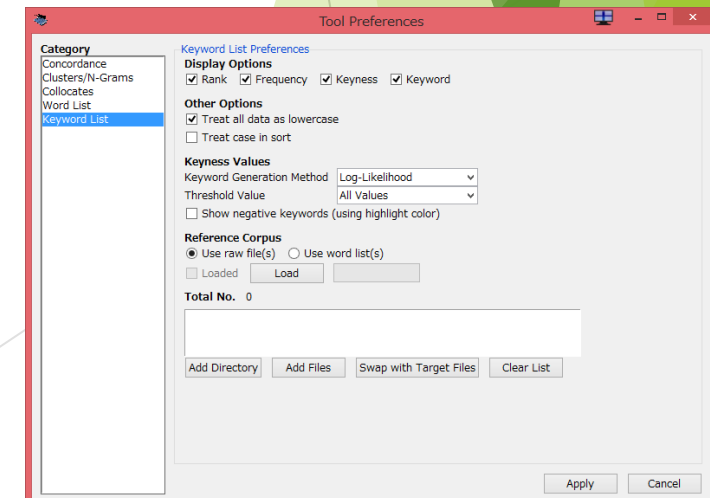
Tool Preferences

Category
Concordance
Clusters/N-Grams
Collocates
Word List
Keyword List

Keyword List Preferences
Display Options
☑ Rank ☑ Frequency ☑ Keyness ☑ Keyword

Other Options
☑ Treat all data as lowercase
☐ Treat case in sort

Keyness Values
Keyword Generation Method Log-Likelihood
Threshold Value All Values
☐ Show negative keywords (using highlight color)

Reference Corpus
◉ Use raw file(s) ○ Use word list(s)
☐ Loaded Load

Total No. 0

Add Directory Add Files Swap with Target Files Clear List

Apply Cancel